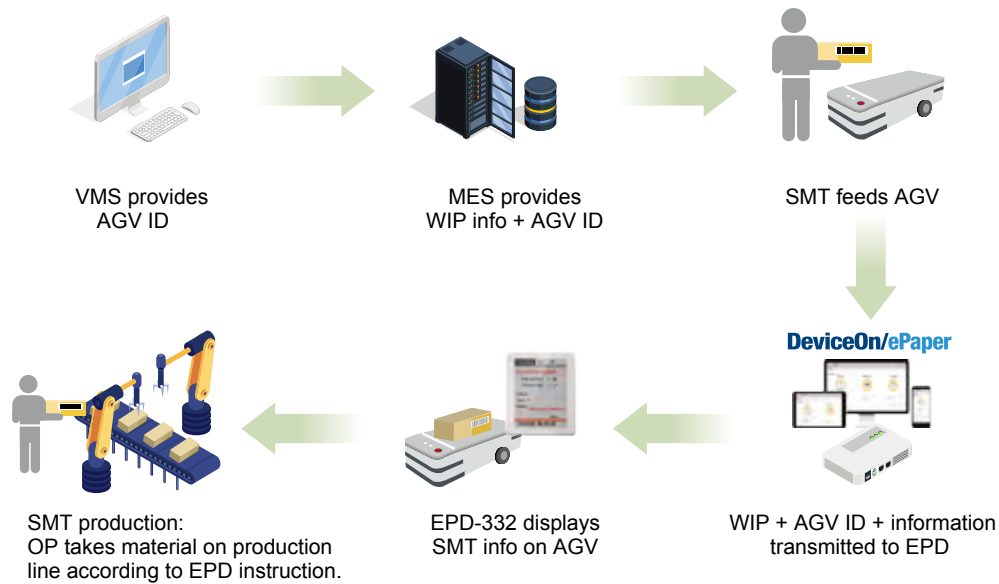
VMS provides AGV ID

MES provides WIP info + AGV ID

SMT feeds AGV

DeviceOn/ePaper

WIP + AGV ID + information transmitted to EPD

EPD-332 displays SMT info on AGV

SMT production: OP takes material on production line according to EPD instruction.